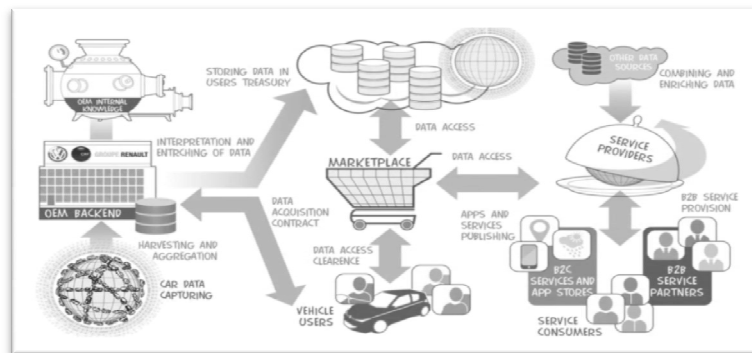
OEM INTERNAL KNOWLEDGE

GROUPE RENAULT

OEM BACKEND

INTERPRETATION AND ENRICHING OF DATA

HARVESTING AND AGGREGATION

CAR DATA CAPTURING

STORING DATA IN USERS TREASURY

DATA ACCESS

MARKETPLACE

DATA ACQUISITION CONTRACT

DATA ACCESS CLEARENCE

VEHICLE USERS

DATA ACCESS

APPS AND SERVICES PUBLISHING

OTHER DATA SOURCES

COMBINING AND ENRICHING DATA

SERVICE PROVIDERS

B2B SERVICE PROVISION

B2C SERVICES AND APP STORES

B2B SERVICE PARTNERS

SERVICE CONSUMERS